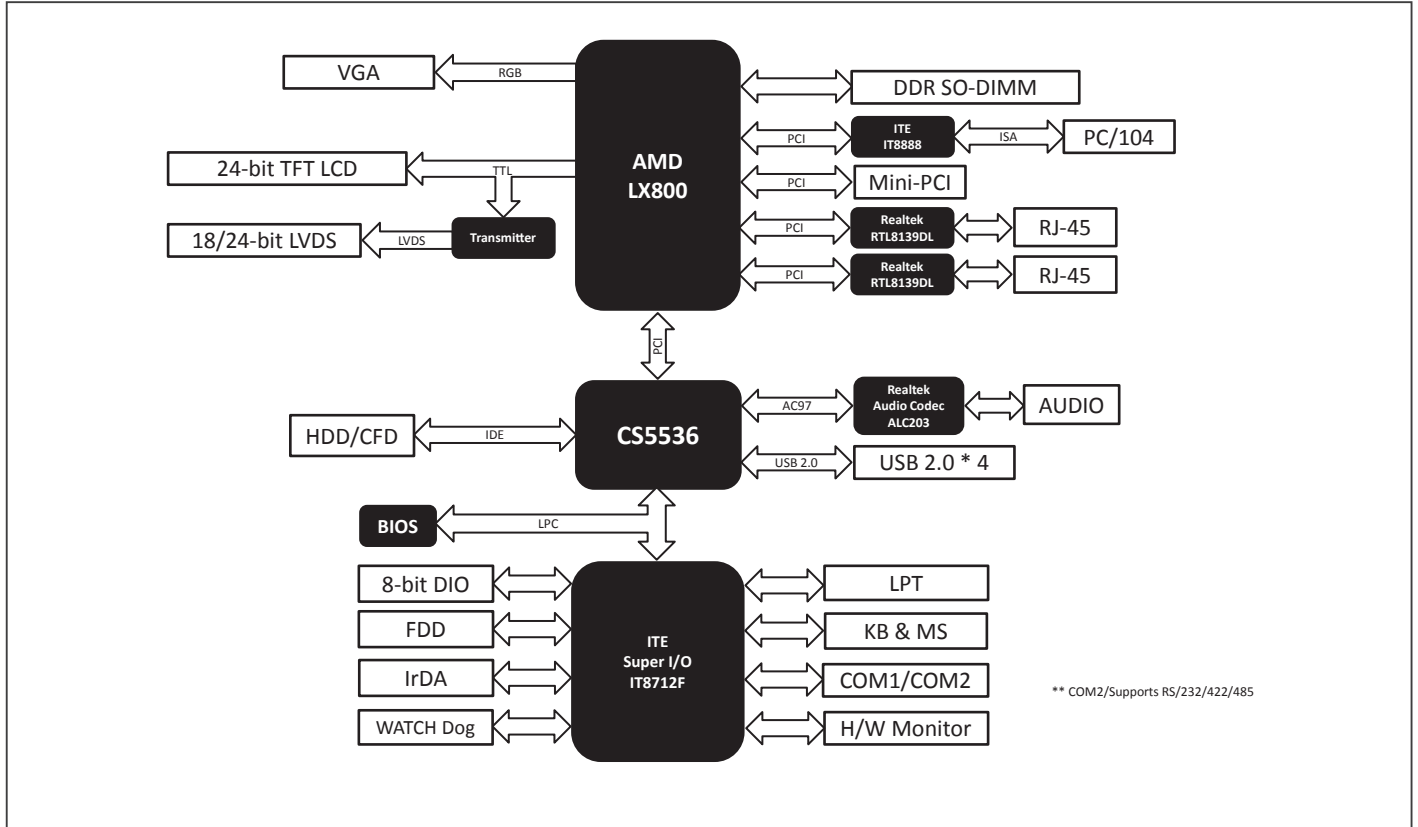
VGA
RGB
AMD
LX800
DDR SO-DIMM
PCI
ITE
IT8888
ISA
PC/104
24-bit TFT LCD
TTL
PCI
Mini-PCI
18/24-bit LVDS
LVDS
Transmitter
PCI
Realtek
RTL8139DL
RJ-45
PCI
Realtek
RTL8139DL
RJ-45
PCI
AC97
Realtek
Audio Codec
ALC203
AUDIO
HDD/CFD
IDE
CS5536
USB 2.0
USB 2.0 * 4
BIOS
LPC
8-bit DIO
LPT
FDD
ITE
Super I/O
IT8712F
KB & MS
IrDA
COM1/COM2
** COM2/Supports RS/232/422/485
WATCH Dog
H/W Monitor